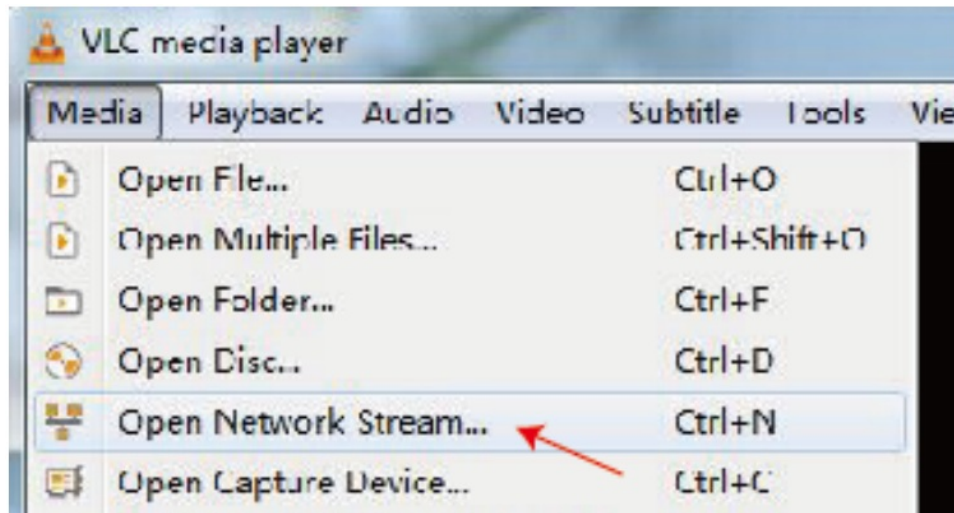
VLC media player

Media Playback Audio Video Subtitle Tools Vie

Open File... Ctrl+O
Open Multiple Files... Ctrl+Shift+O
Open Folder... Ctrl+F
Open Disc... Ctrl+D
Open Network Stream... Ctrl+N
Open Capture Device... Ctrl+C